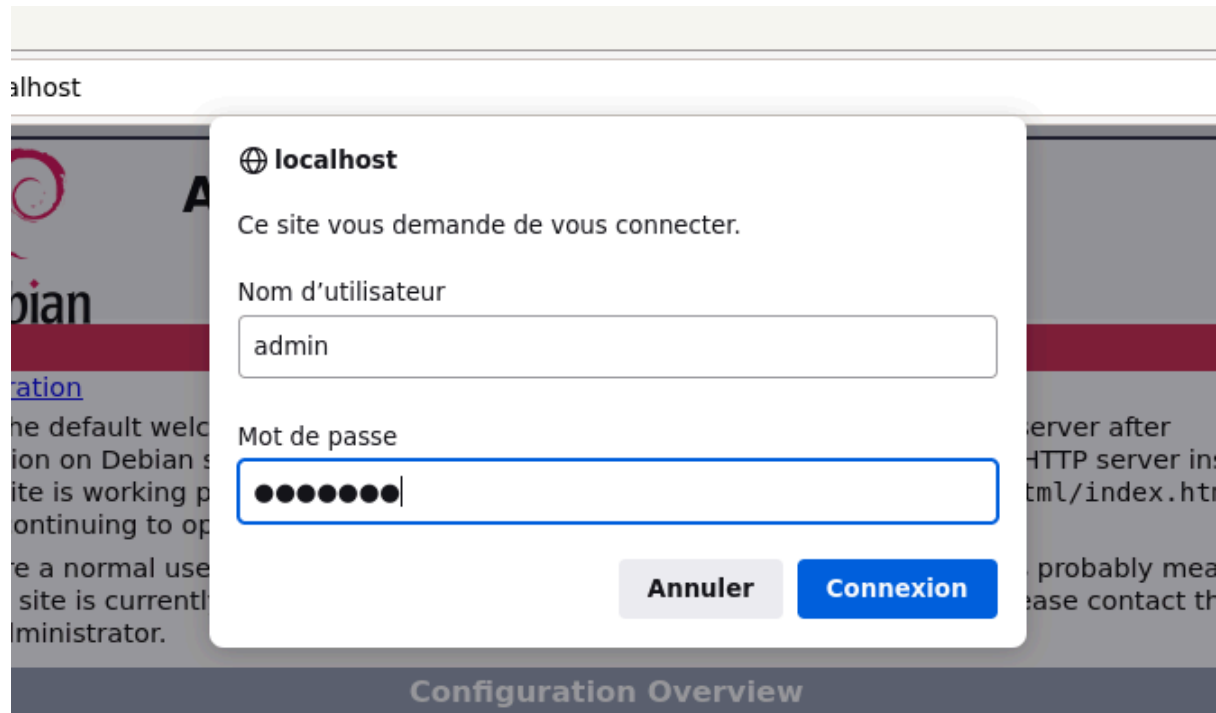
alhost

A

bian

ration

he default welc
ion on Debian s
ite is working p
ontinuing to op

re a normal use
site is currentl
lministrator.

localhost

Ce site vous demande de vous connecter.

Nom d’utilisateur

admin

Mot de passe

●●●●●●●

Annuler

Connexion

erver after
HTTP server ins
tml/index.htr

probably mea
ease contact th

Configuration Overview